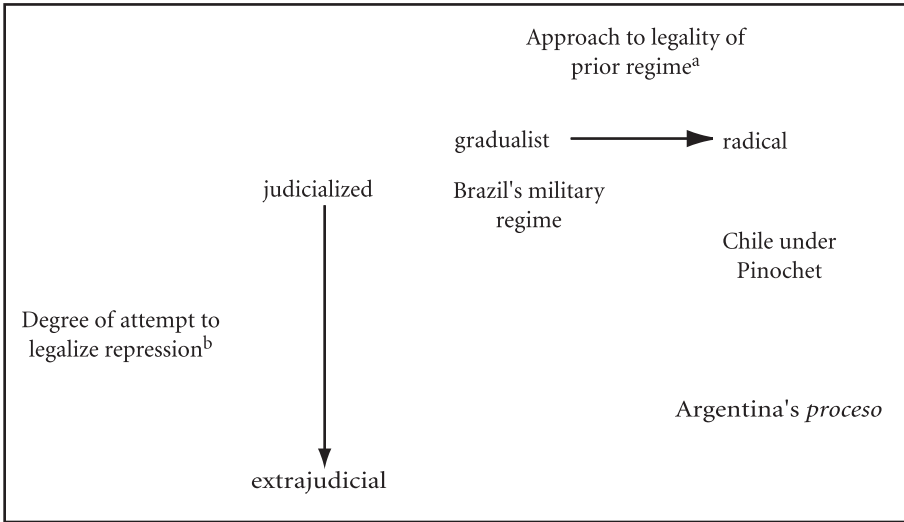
Approach to legality of prior regime$^{a}$

gradualist → radical

judicialized

Brazil's military regime

Chile under Pinochet

Degree of attempt to legalize repression$^{b}$

Argentina's *proceso*

extrajudicial